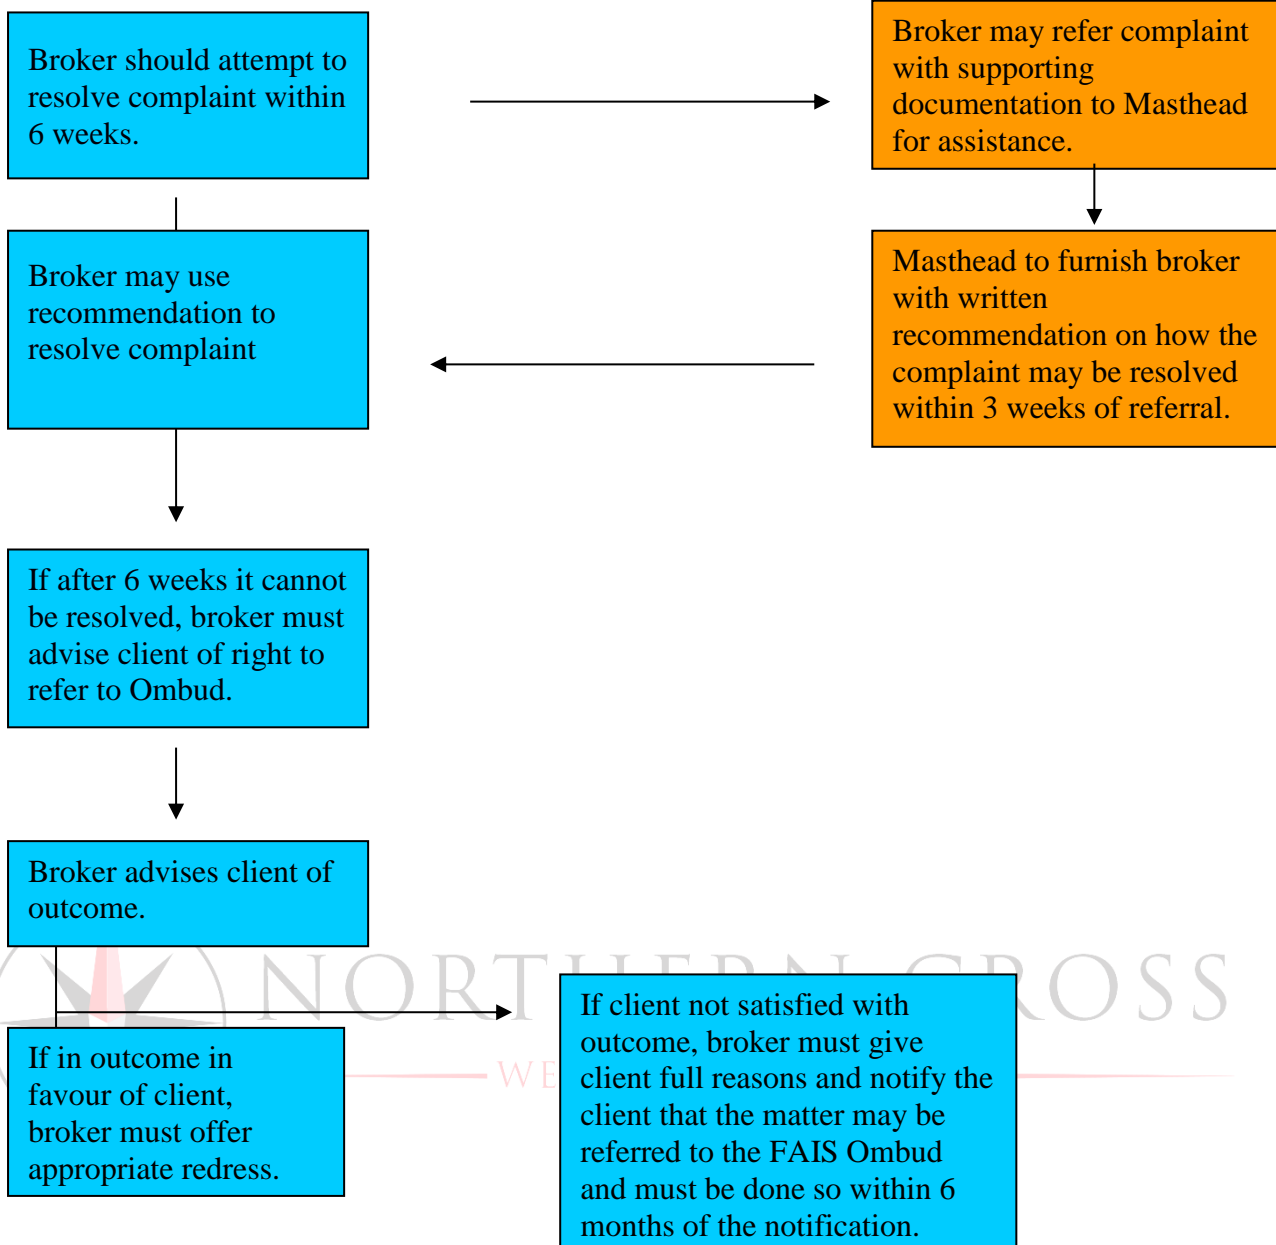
Broker should attempt to resolve complaint within 6 weeks.

Broker may refer complaint with supporting documentation to Masthead for assistance.

Masthead to furnish broker with written recommendation on how the complaint may be resolved within 3 weeks of referral.

Broker may use recommendation to resolve complaint

If after 6 weeks it cannot be resolved, broker must advise client of right to refer to Ombud.

Broker advises client of outcome.

NORTHERN CROSS

WE

If in outcome in favour of client, broker must offer appropriate redress.

If client not satisfied with outcome, broker must give client full reasons and notify the client that the matter may be referred to the FAIS Ombud and must be done so within 6 months of the notification.